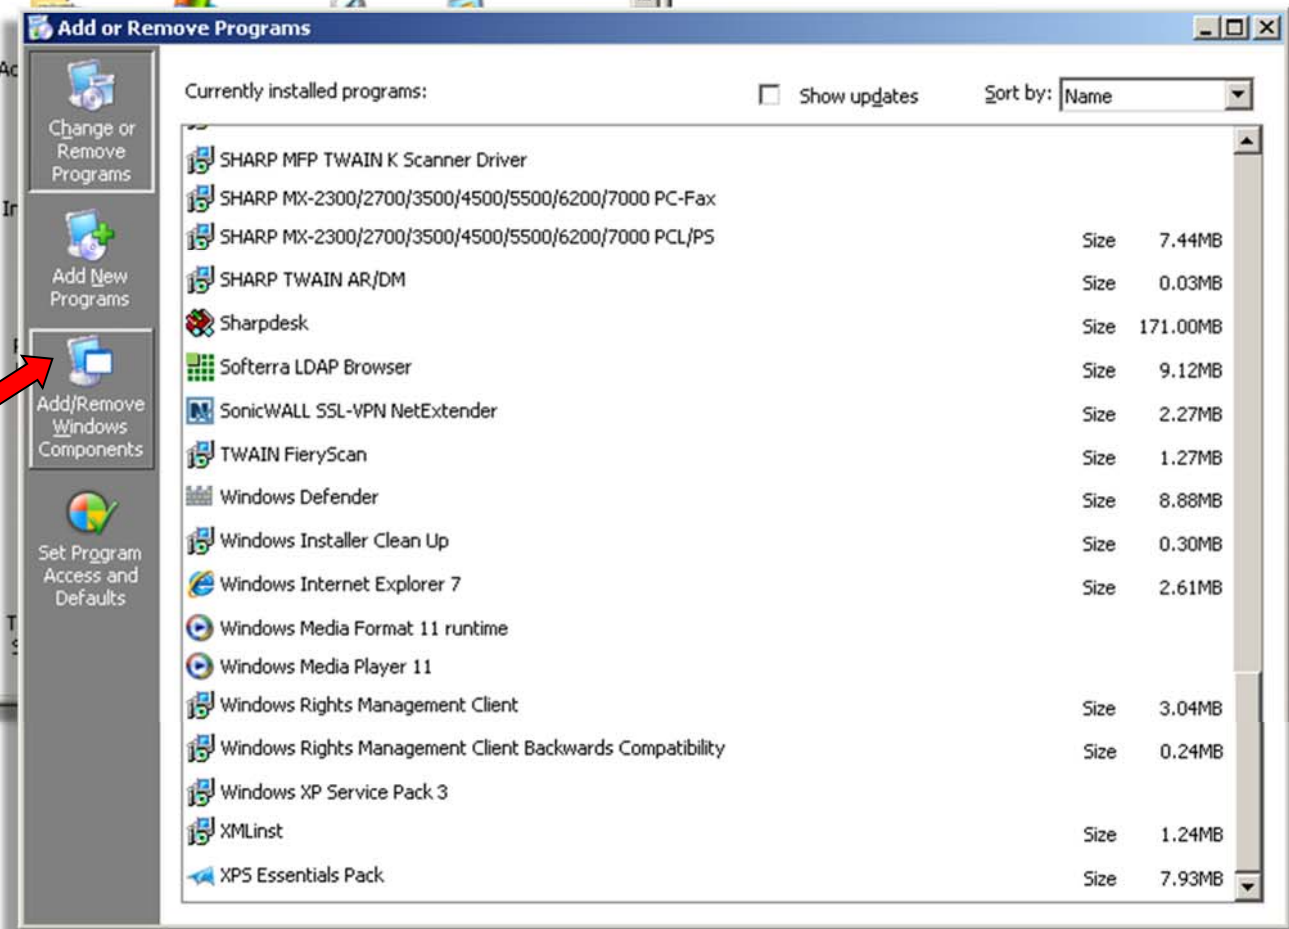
Add or Remove Programs

Change or Remove Programs

Add New Programs

Add/Remove Windows Components

Set Program Access and Defaults

Currently installed programs:

Show updates

Sort by: Name

| | | |
|---|---|---|
| SHARP MFP TWAIN K Scanner Driver | | |
| SHARP MX-2300/2700/3500/4500/5500/6200/7000 PC-Fax | | |
| SHARP MX-2300/2700/3500/4500/5500/6200/7000 PCL/PS | Size | 7.44MB |
| SHARP TWAIN AR/DM | Size | 0.03MB |
| Sharpdesk | Size | 171.00MB |
| Softerra LDAP Browser | Size | 9.12MB |
| SonicWALL SSL-VPN NetExtender | Size | 2.27MB |
| TWAIN FieryScan | Size | 1.27MB |
| Windows Defender | Size | 8.88MB |
| Windows Installer Clean Up | Size | 0.30MB |
| Windows Internet Explorer 7 | Size | 2.61MB |
| Windows Media Format 11 runtime | | |
| Windows Media Player 11 | | |
| Windows Rights Management Client | Size | 3.04MB |
| Windows Rights Management Client Backwards Compatibility | Size | 0.24MB |
| Windows XP Service Pack 3 | | |
| XMLinst | Size | 1.24MB |
| XPS Essentials Pack | Size | 7.93MB |